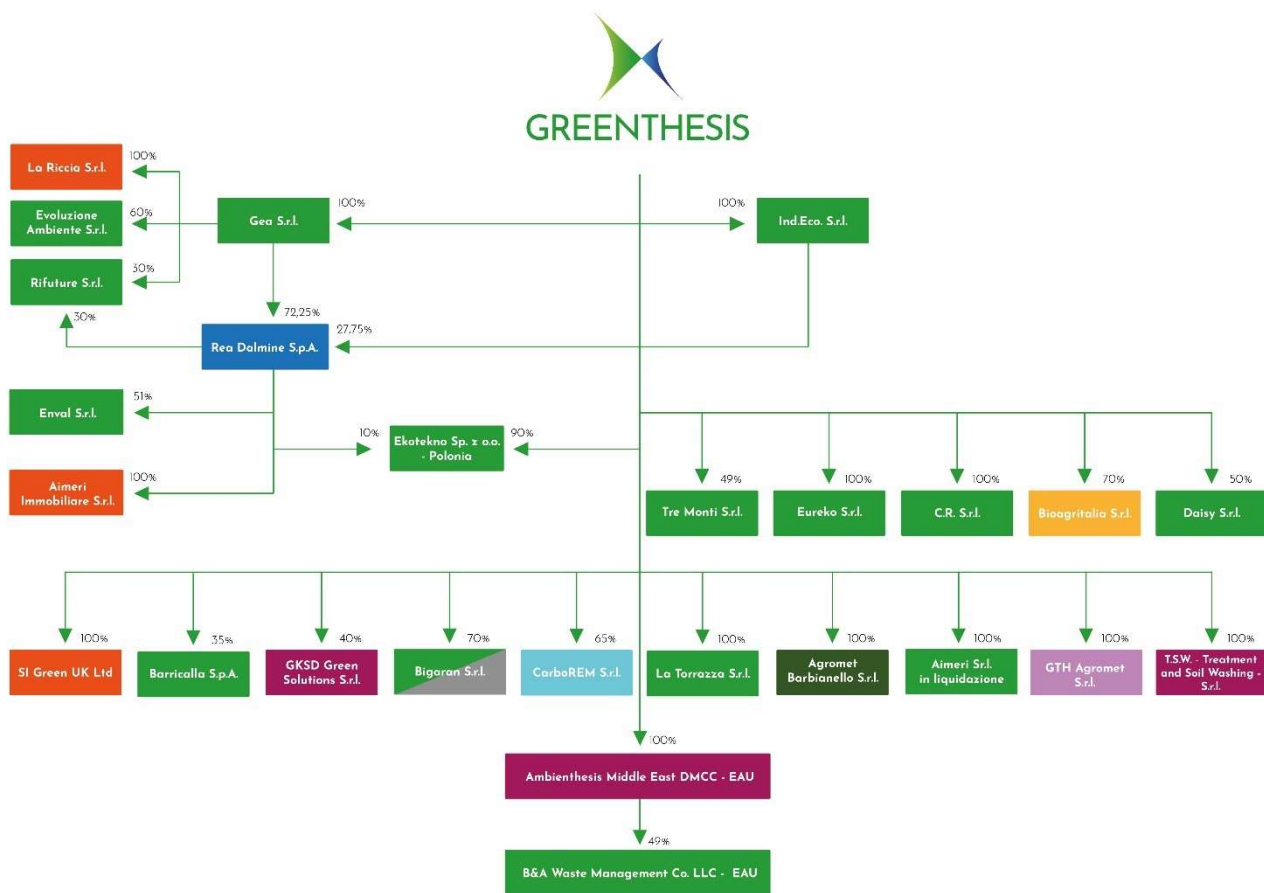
GREENTHESIS

La Riccia S.r.l. 100%

Evoluzione Ambiente S.r.l. 60%

Rifuture S.r.l. 30%

Gea S.r.l. 100%

100% Ind.Eco. S.r.l.

30%

72,25%

27,75%

Rea Dalmine S.p.A.

Enval S.r.l. 51%

10% Ekotekno Sp. z o.o. - Polonia 90%

Aimeri Immobiliare S.r.l. 100%

49% Tre Monti S.r.l.

100% Eureko S.r.l.

100% C.R. S.r.l.

70% Bioagritalia S.r.l.

50% Daisy S.r.l.

100% SI Green UK Ltd

35% Barricalla S.p.A.

40% GKSD Green Solutions S.r.l.

70% Bigaran S.r.l.

65% CarboREM S.r.l.

100% La Torrazza S.r.l.

100% Agromet Barbianello S.r.l.

100% Aimeri S.r.l. in liquidazione

100% GTH Agromet S.r.l.

100% T.S.W. - Treatment and Soil Washing - S.r.l.

100%

Ambienthesis Middle East DMCC - EAU

49%

B&A Waste Management Co. LLC - EAU